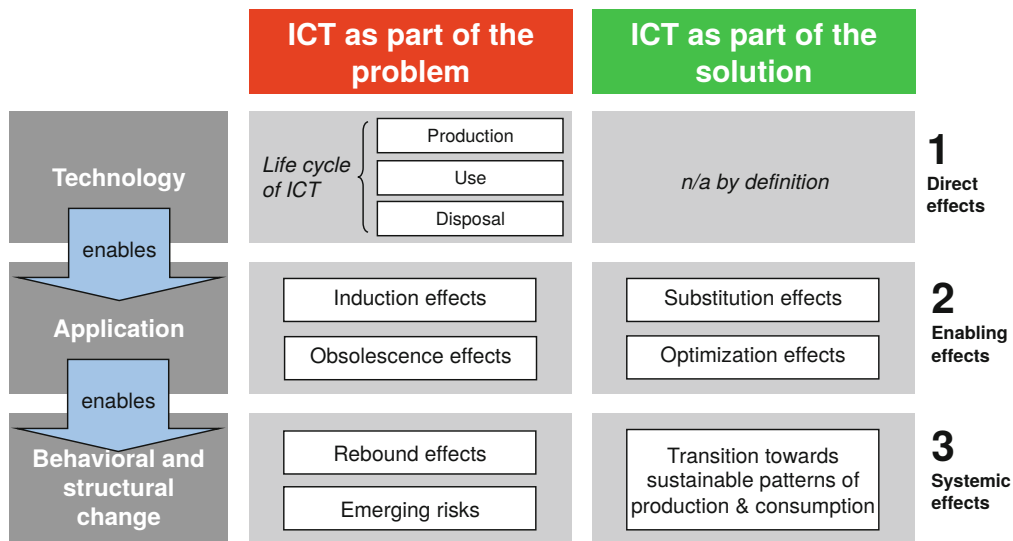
ICT as part of the problem

ICT as part of the solution

Technology

Life cycle of ICT

Production

Use

Disposal

n/a by definition

1
Direct effects

enables

Application

Induction effects

Obsolescence effects

Substitution effects

Optimization effects

2
Enabling effects

enables

Behavioral and structural change

Rebound effects

Emerging risks

Transition towards sustainable patterns of production & consumption

3
Systemic effects